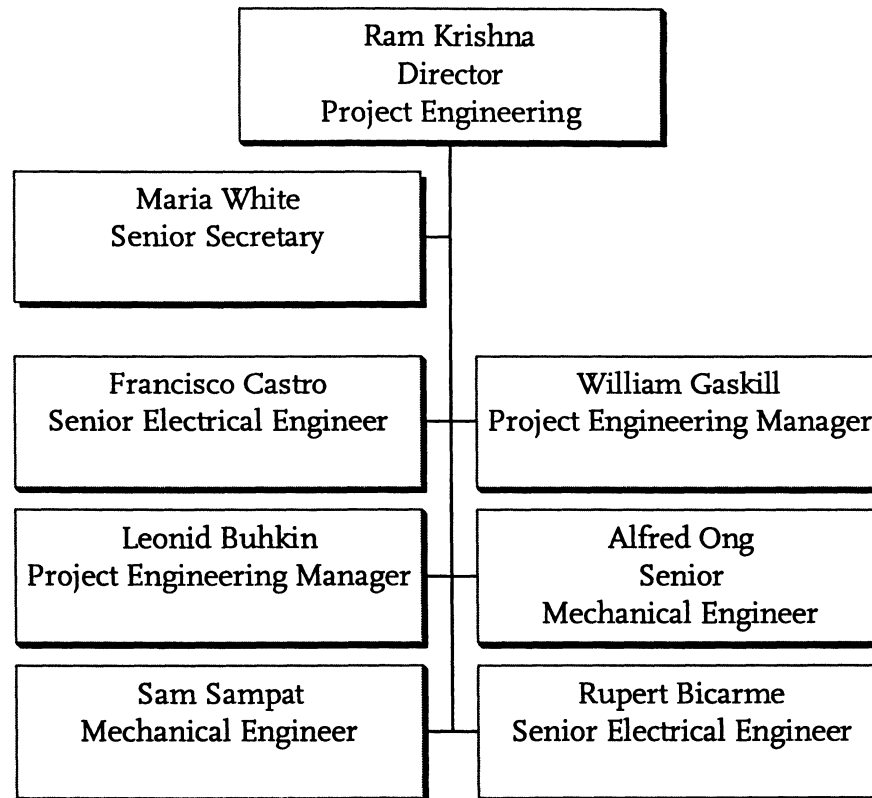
Ram Krishna
Director
Project Engineering

Maria White
Senior Secretary

Francisco Castro
Senior Electrical Engineer

William Gaskill
Project Engineering Manager

Leonid Buhkin
Project Engineering Manager

Alfred Ong
Senior
Mechanical Engineer

Sam Sampat
Mechanical Engineer

Rupert Bicarme
Senior Electrical Engineer